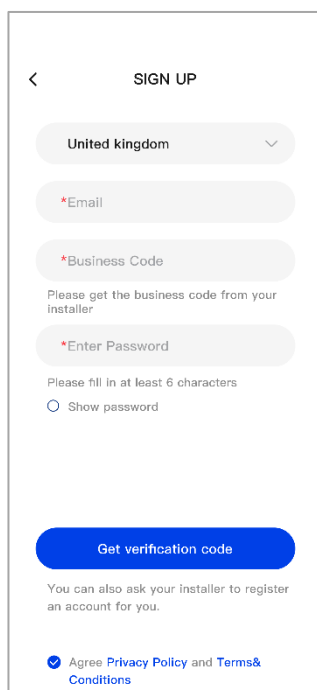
<
SIGN UP

United kingdom

*Email

*Business Code

Please get the business code from your installer

*Enter Password

Please fill in at least 6 characters

Show password

Get verification code

You can also ask your installer to register an account for you.

Agree Privacy Policy and Terms& Conditions